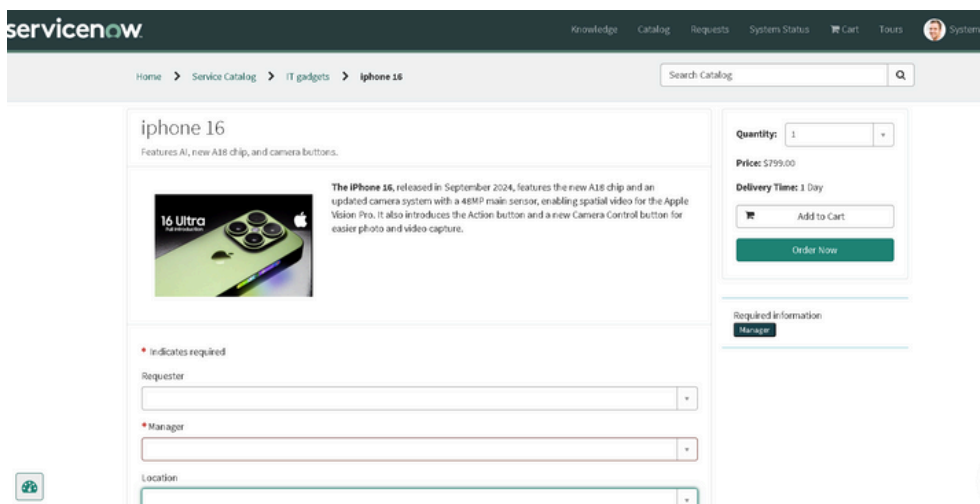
servicenow.

Knowledge Catalog Requests System Status Cart Tours System

Home > Service Catalog > IT gadgets > iphone 16

Search Catalog

iphone 16

Features AI, new A18 chip, and camera buttons.

16 Ultra
Full Introduction

**The iPhone 16**, released in September 2024, features the new A18 chip and an updated camera system with a 48MP main sensor, enabling spatial video for the Apple Vision Pro. It also introduces the Action button and a new Camera Control button for easier photo and video capture.

* Indicates required

Requester

* Manager

Location

Quantity: 1

Price: $799.00

Delivery Time: 1 Day

Add to Cart

Order Now

Required information

Manager